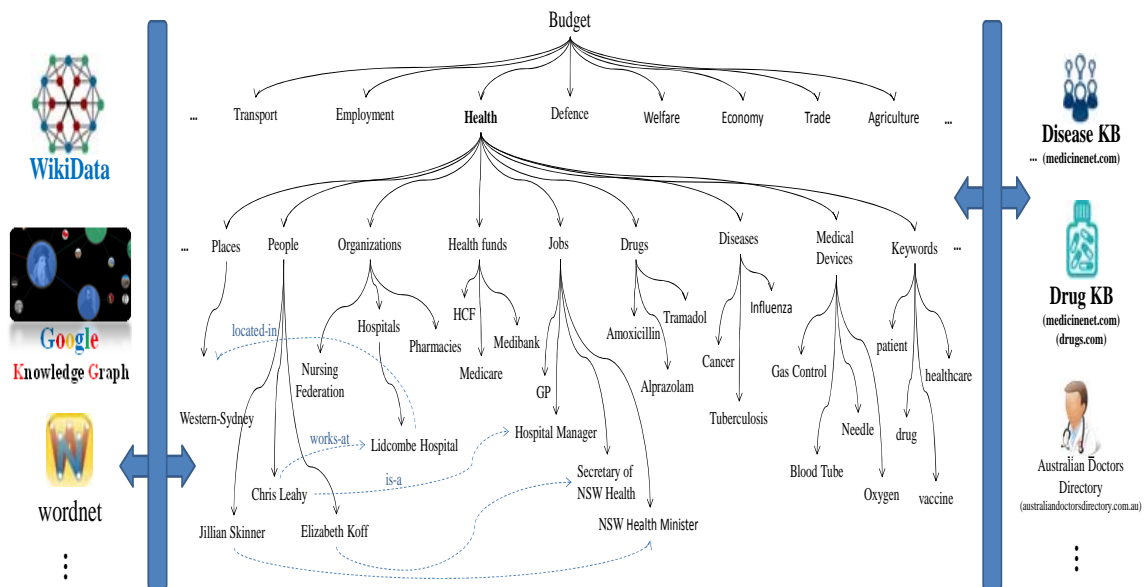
WikiData

Google
Knowledge Graph

wordnet

⋮

Budget

... Transport Employment **Health** Defence Welfare Economy Trade Agriculture ...

... Places People Organizations Health funds Jobs Drugs Diseases Medical Devices Keywords ...

located-in

Western-Sydney

Nursing Federation

Hospitals

Pharmacies

HCF

Medibank

Medicare

GP

Amoxicillin

Tramadol

Alprazolam

Influenza

Cancer

Tuberculosis

Gas Control

Needle

Blood Tube

Oxygen

patient

healthcare

drug

vaccine

works-at

Lidcombe Hospital

Hospital Manager

is-a

Chris Leahy

Secretary of NSW Health

NSW Health Minister

Jillian Skinner

Elizabeth Koff

Disease KB
... (medicinenet.com)

Drug KB
(medicinenet.com)
(drugs.com)

Australian Doctors Directory
(australiandoctorsdirectory.com.au)

⋮